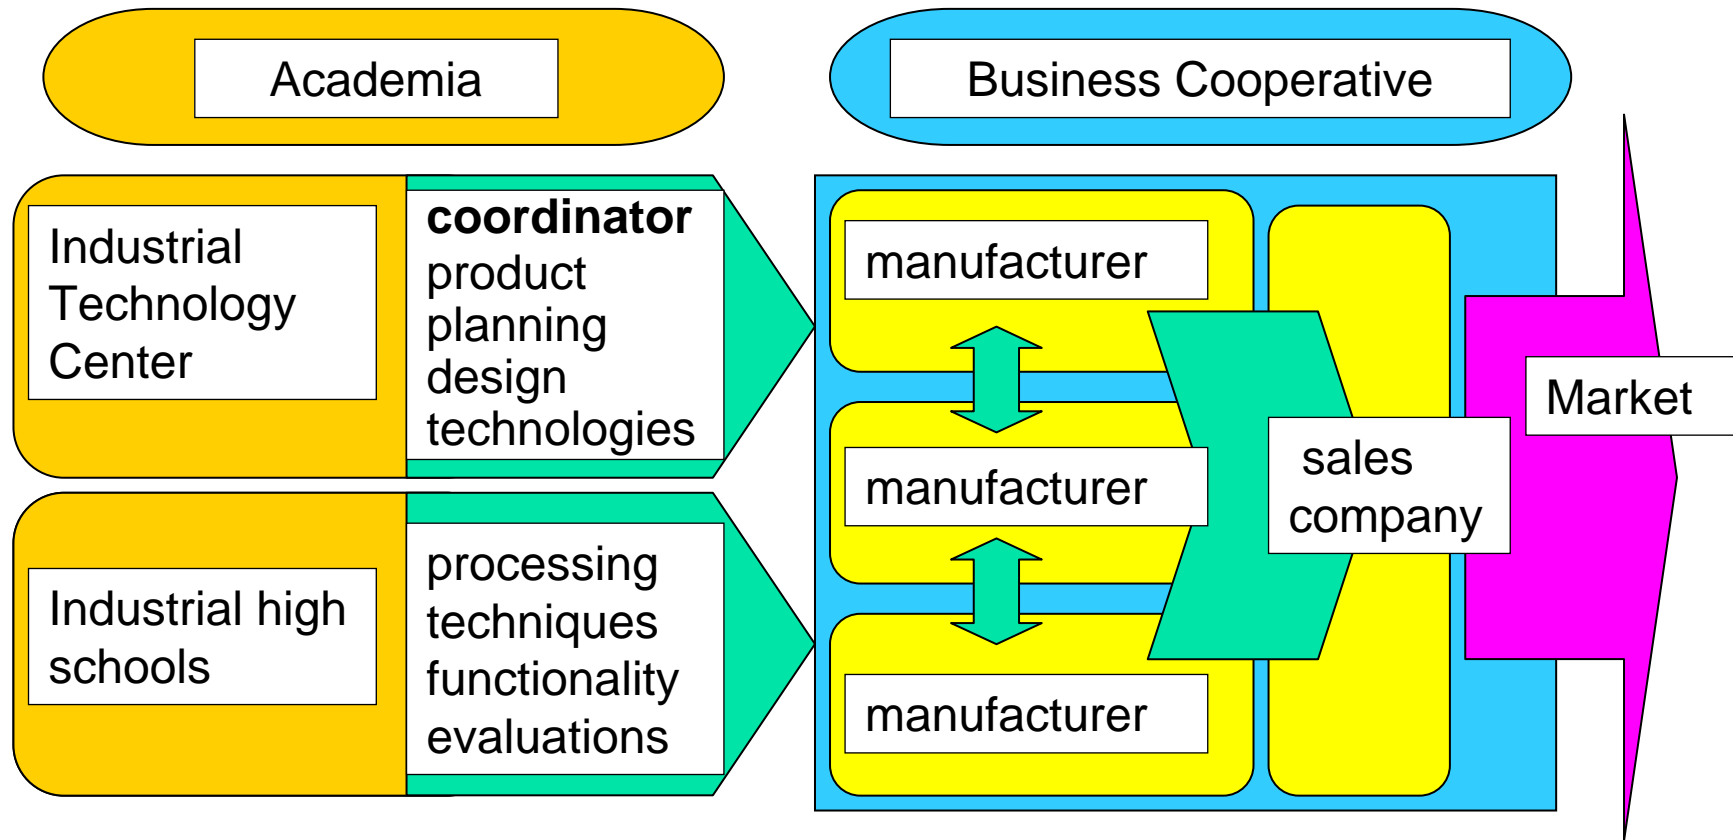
Academia

Business Cooperative

Industrial Technology Center

**coordinator**
product planning
design
technologies

Industrial high schools

processing techniques
functionality
evaluations

manufacturer

manufacturer

manufacturer

sales company

Market